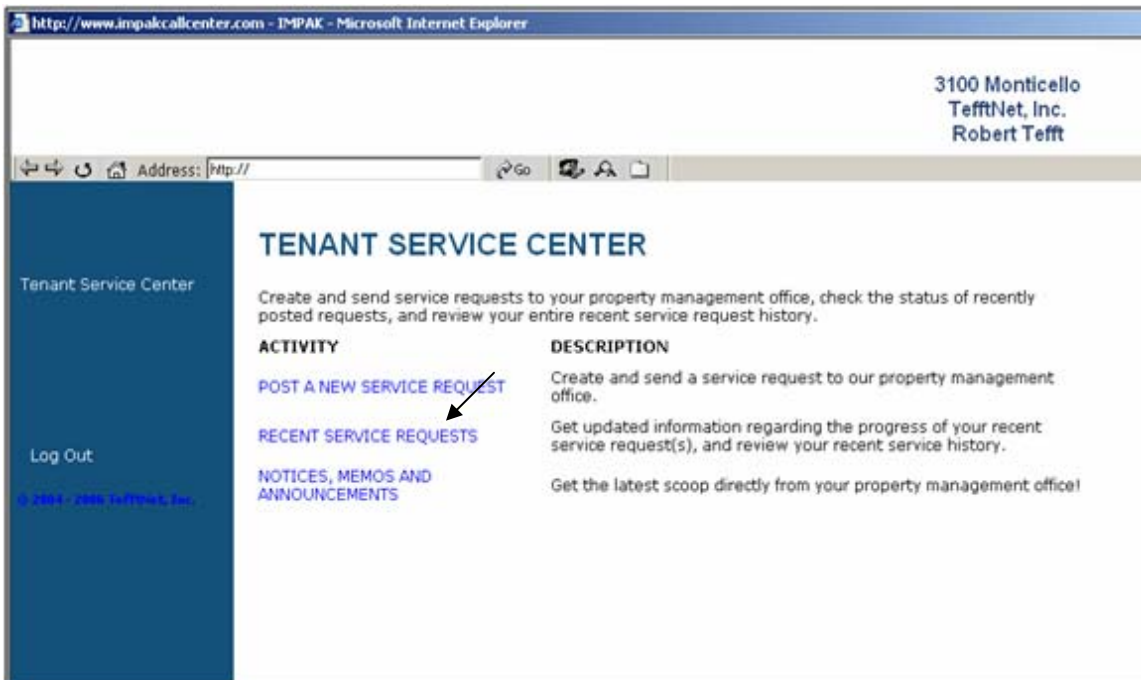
http://www.impakcallcenter.com - IMPAK - Microsoft Internet Explorer

3100 Monticello
TefftNet, Inc.
Robert Tefft

Address: http://

Go

Tenant Service Center

Log Out

© 2004 - 2006 TefftNet, Inc.

TENANT SERVICE CENTER

Create and send service requests to your property management office, check the status of recently posted requests, and review your entire recent service request history.

| ACTIVITY | DESCRIPTION |
|---|---|
| POST A NEW SERVICE REQUEST | Create and send a service request to our property management office. |
| RECENT SERVICE REQUESTS | Get updated information regarding the progress of your recent service request(s), and review your recent service history. |
| NOTICES, MEMOS AND ANNOUNCEMENTS | Get the latest scoop directly from your property management office! |